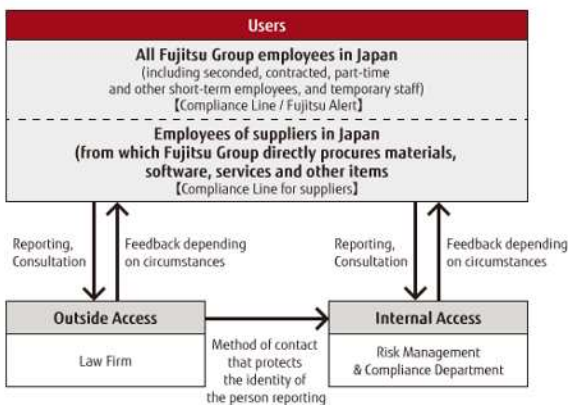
Users

All Fujitsu Group employees in Japan
(including seconded, contracted, part-time and other short-term employees, and temporary staff)
【Compliance Line / Fujitsu Alert】

Employees of suppliers in Japan
(from which Fujitsu Group directly procures materials, software, services and other items
【Compliance Line for suppliers】

Reporting, Consultation

Feedback depending on circumstances

Reporting, Consultation

Feedback depending on circumstances

Outside Access

Law Firm

Method of contact that protects the identity of the person reporting

Internal Access

Risk Management & Compliance Department